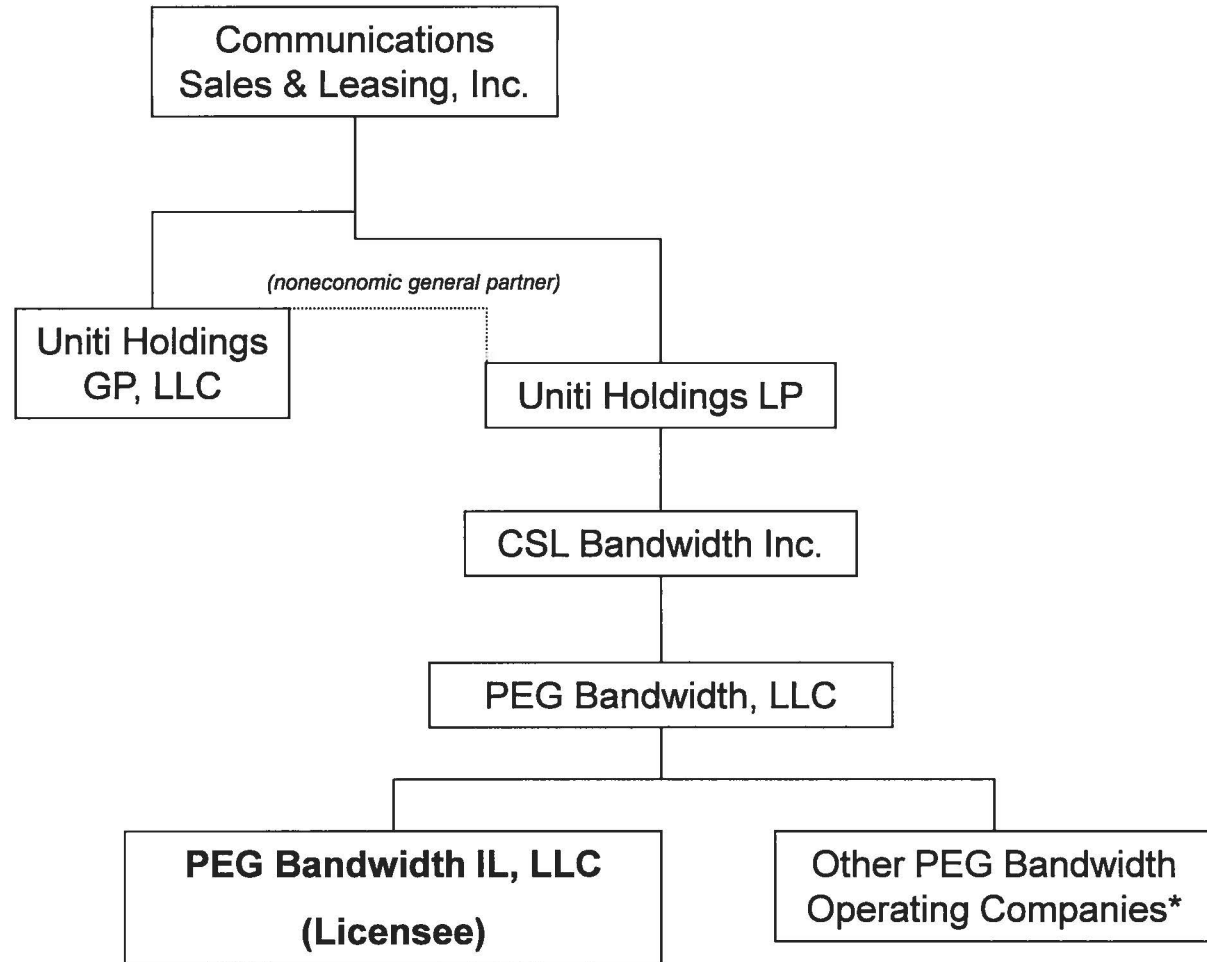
Communications Sales & Leasing, Inc.

(noneconomic general partner)

Uniti Holdings GP, LLC

Uniti Holdings LP

CSL Bandwidth Inc.

PEG Bandwidth, LLC

**PEG Bandwidth IL, LLC**

**(Licensee)**

Other PEG Bandwidth Operating Companies*